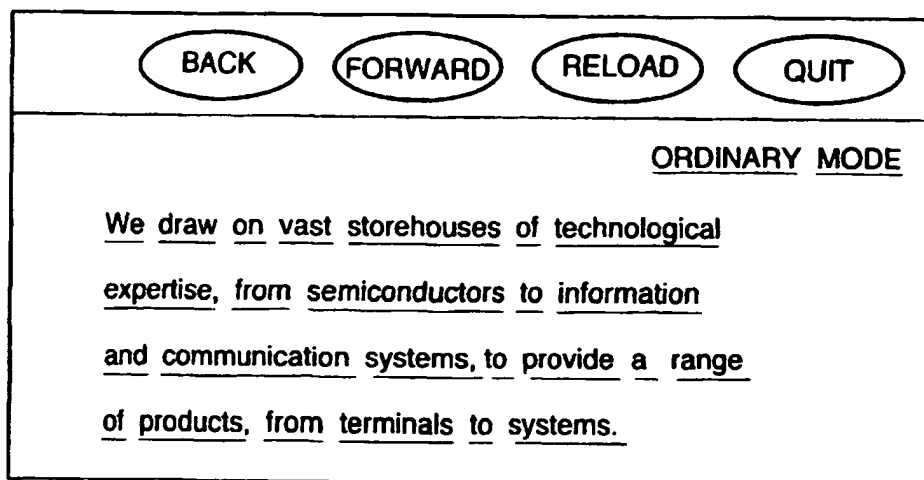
BACK FORWARD RELOAD QUIT

ORDINARY MODE

We draw on vast storehouses of technological expertise, from semiconductors to information and communication systems, to provide a range of products, from terminals to systems.